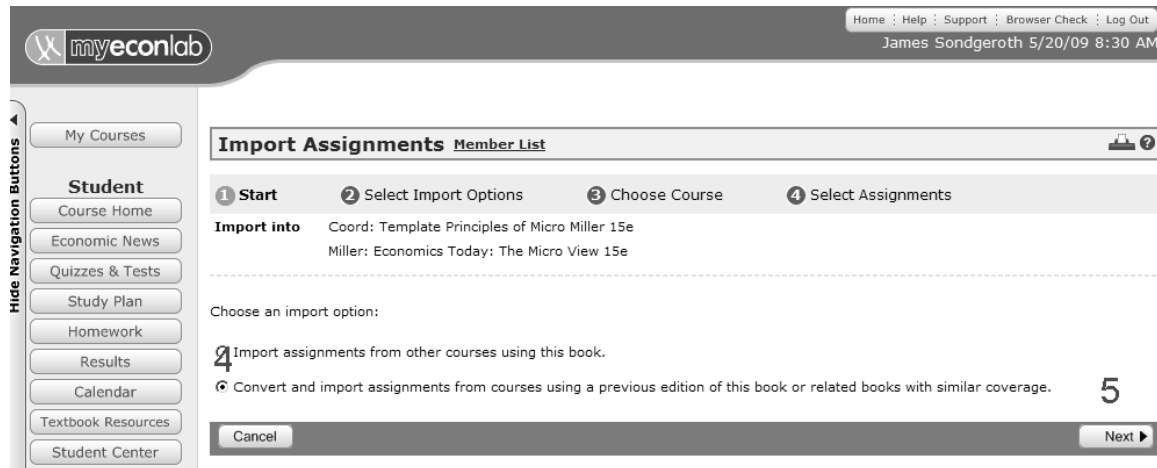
myeconlab

Home | Help | Support | Browser Check | Log Out

James Sondgeroth 5/20/09 8:30 AM

Hide Navigation Buttons

My Courses

Student

Course Home

Economic News

Quizzes & Tests

Study Plan

Homework

Results

Calendar

Textbook Resources

Student Center

Import Assignments Member List

1 Start 2 Select Import Options 3 Choose Course 4 Select Assignments

Import into Coord: Template Principles of Micro Miller 15e

Miller: Economics Today: The Micro View 15e

Choose an import option:

4 Import assignments from other courses using this book.

Convert and import assignments from courses using a previous edition of this book or related books with similar coverage.

5

Cancel

Next